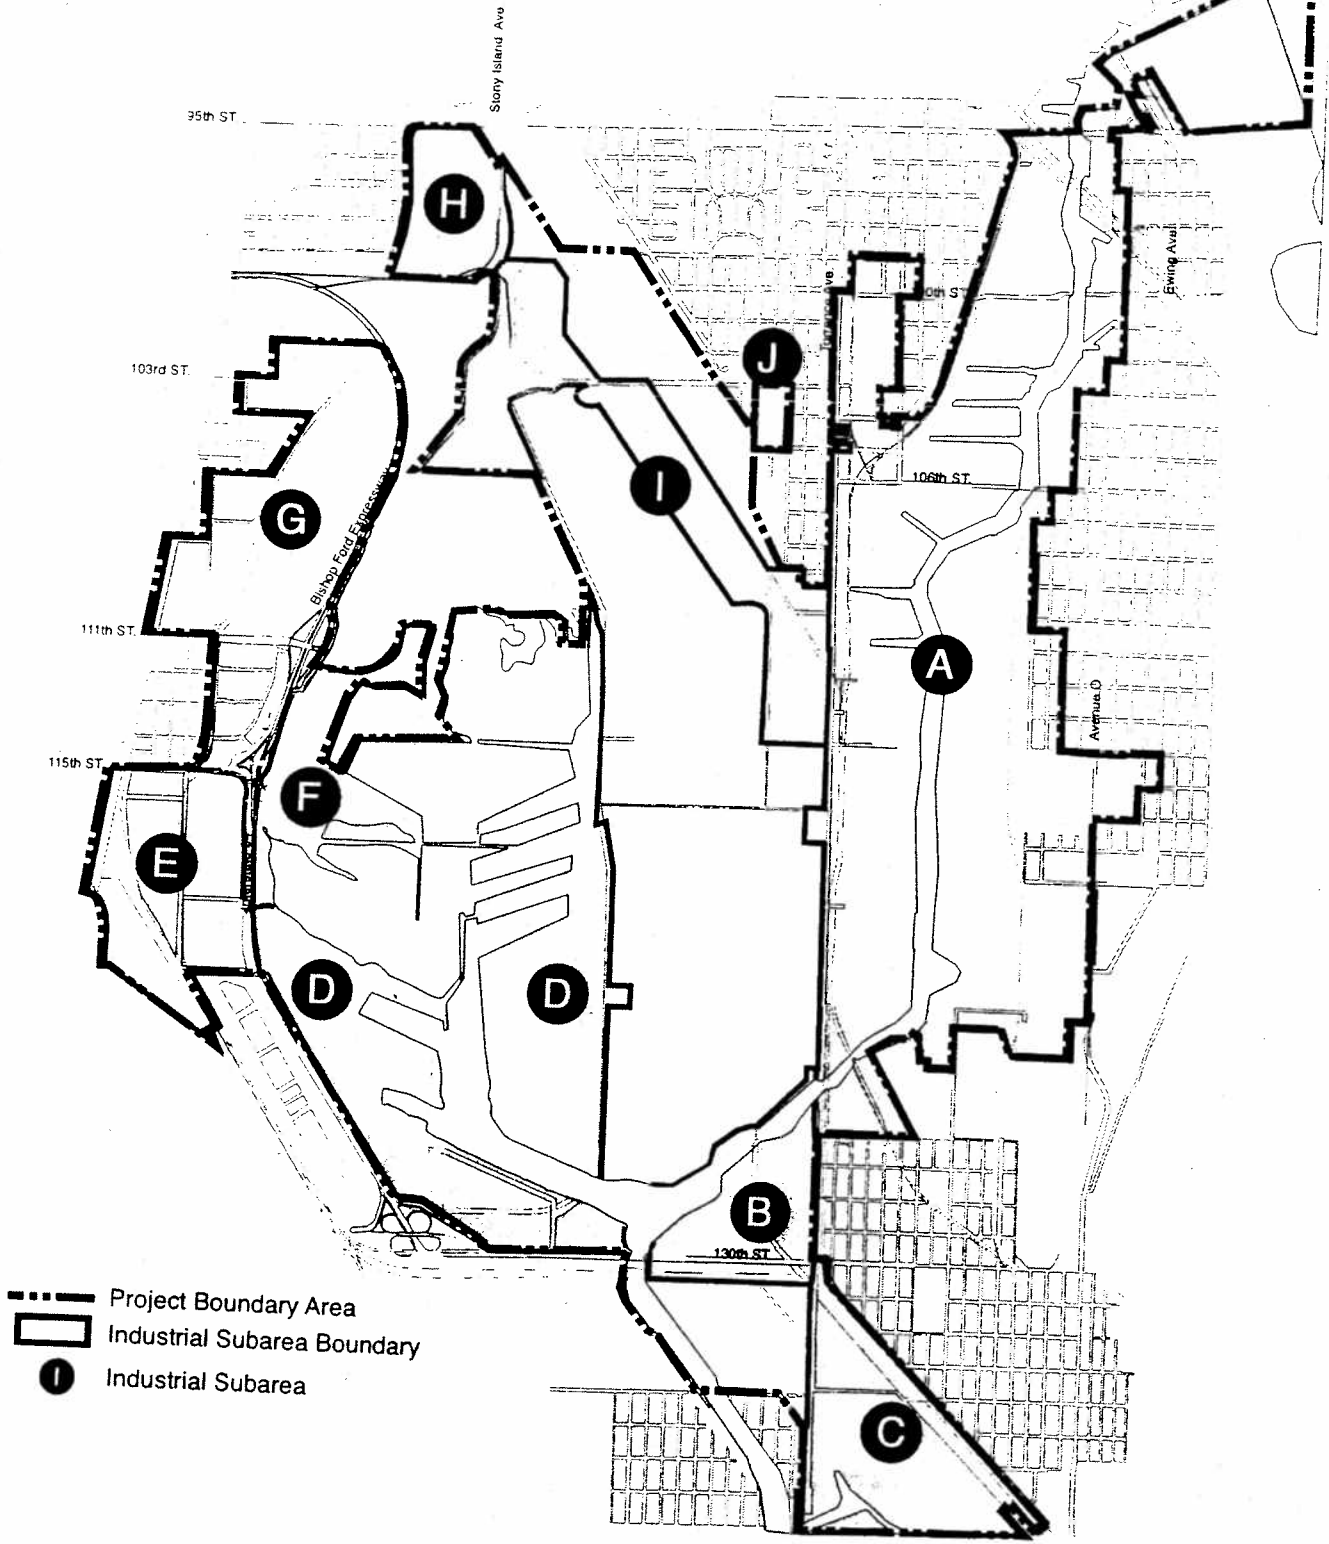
Stony Island Ave

95th ST

H

Ewing Ave

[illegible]0th S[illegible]

J

103rd ST

I

106th ST

G

Bishop Ford Expressway

111th ST

A

115th ST

Avenue O

F

E

D

D

B

130th ST

C

Project Boundary Area
Industrial Subarea Boundary
Industrial Subarea